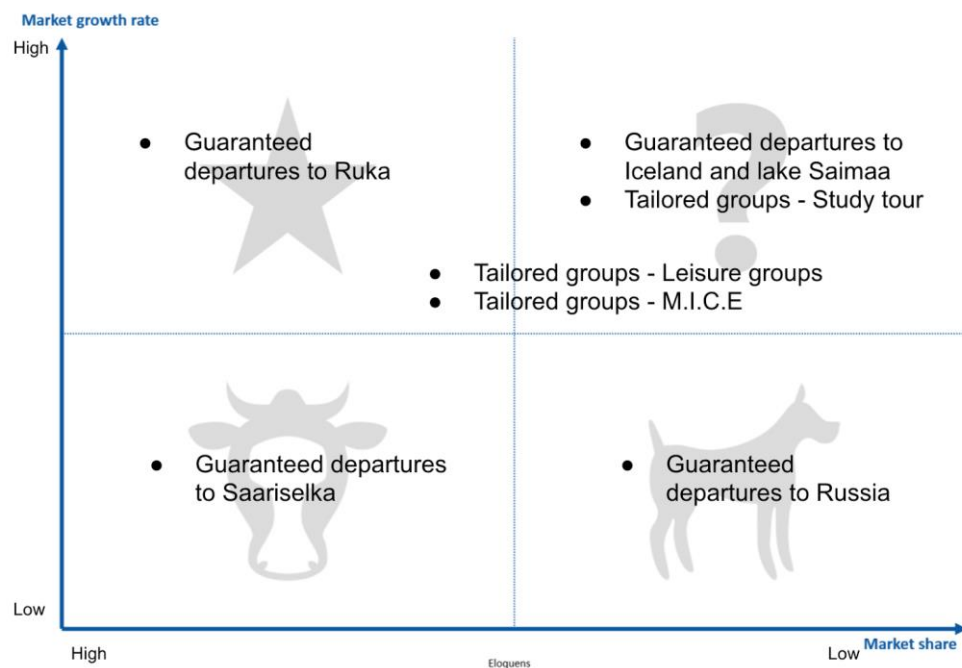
Market growth rate

High

- Guaranteed departures to Ruka

- Guaranteed departures to Iceland and lake Saimaa
- Tailored groups - Study tour

- Tailored groups - Leisure groups
- Tailored groups - M.I.C.E

- Guaranteed departures to Saariselka

- Guaranteed departures to Russia

Low

High

Eloquens

Low Market share